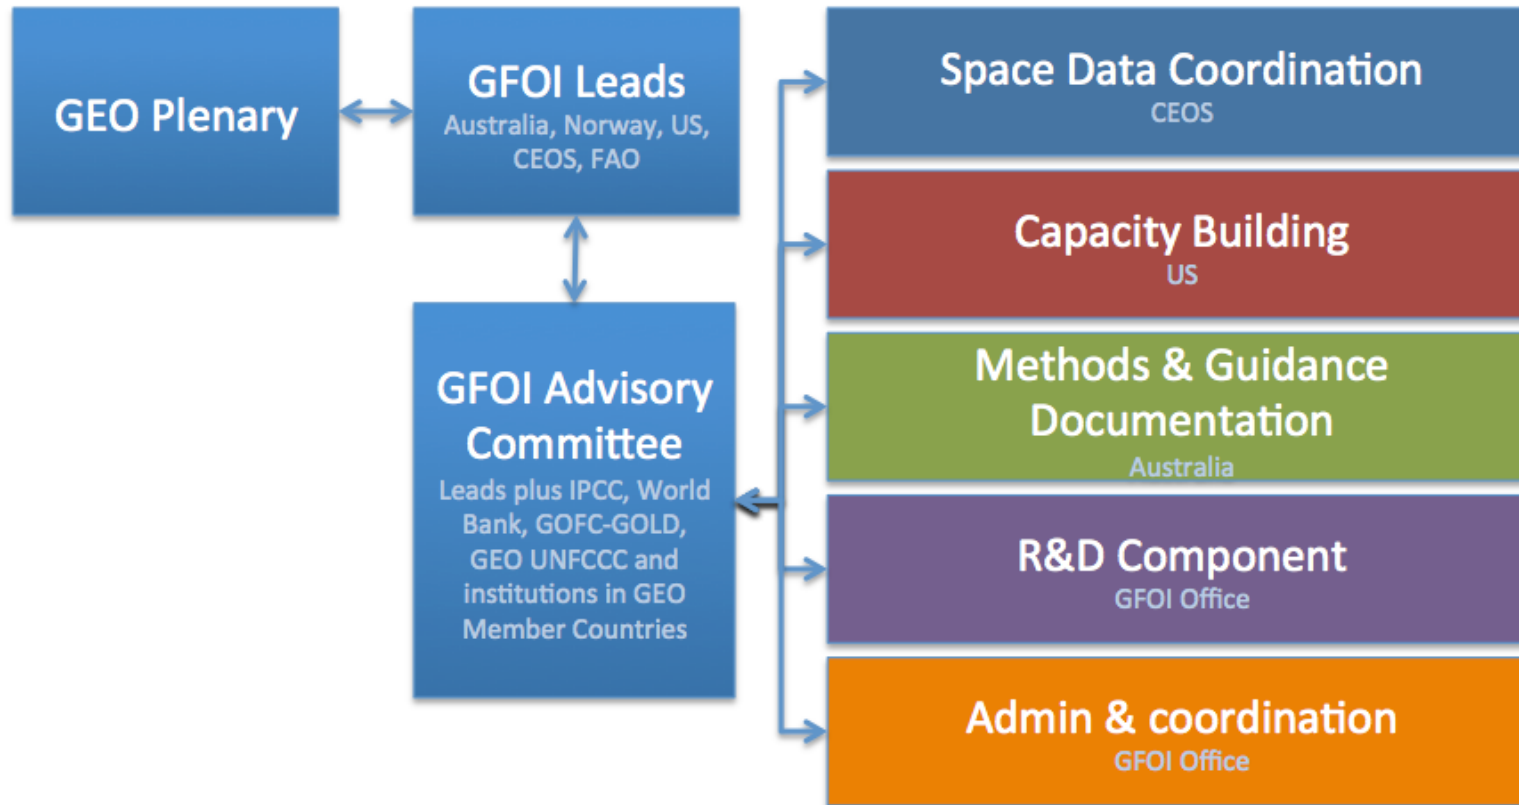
GEO Plenary

GFOI Leads
Australia, Norway, US, CEOS, FAO

GFOI Advisory Committee
Leads plus IPCC, World Bank, GOFC-GOLD, GEO UNFCCC and institutions in GEO Member Countries

Space Data Coordination
CEOS

Capacity Building
US

Methods & Guidance Documentation
Australia

R&D Component
GFOI Office

Admin & coordination
GFOI Office